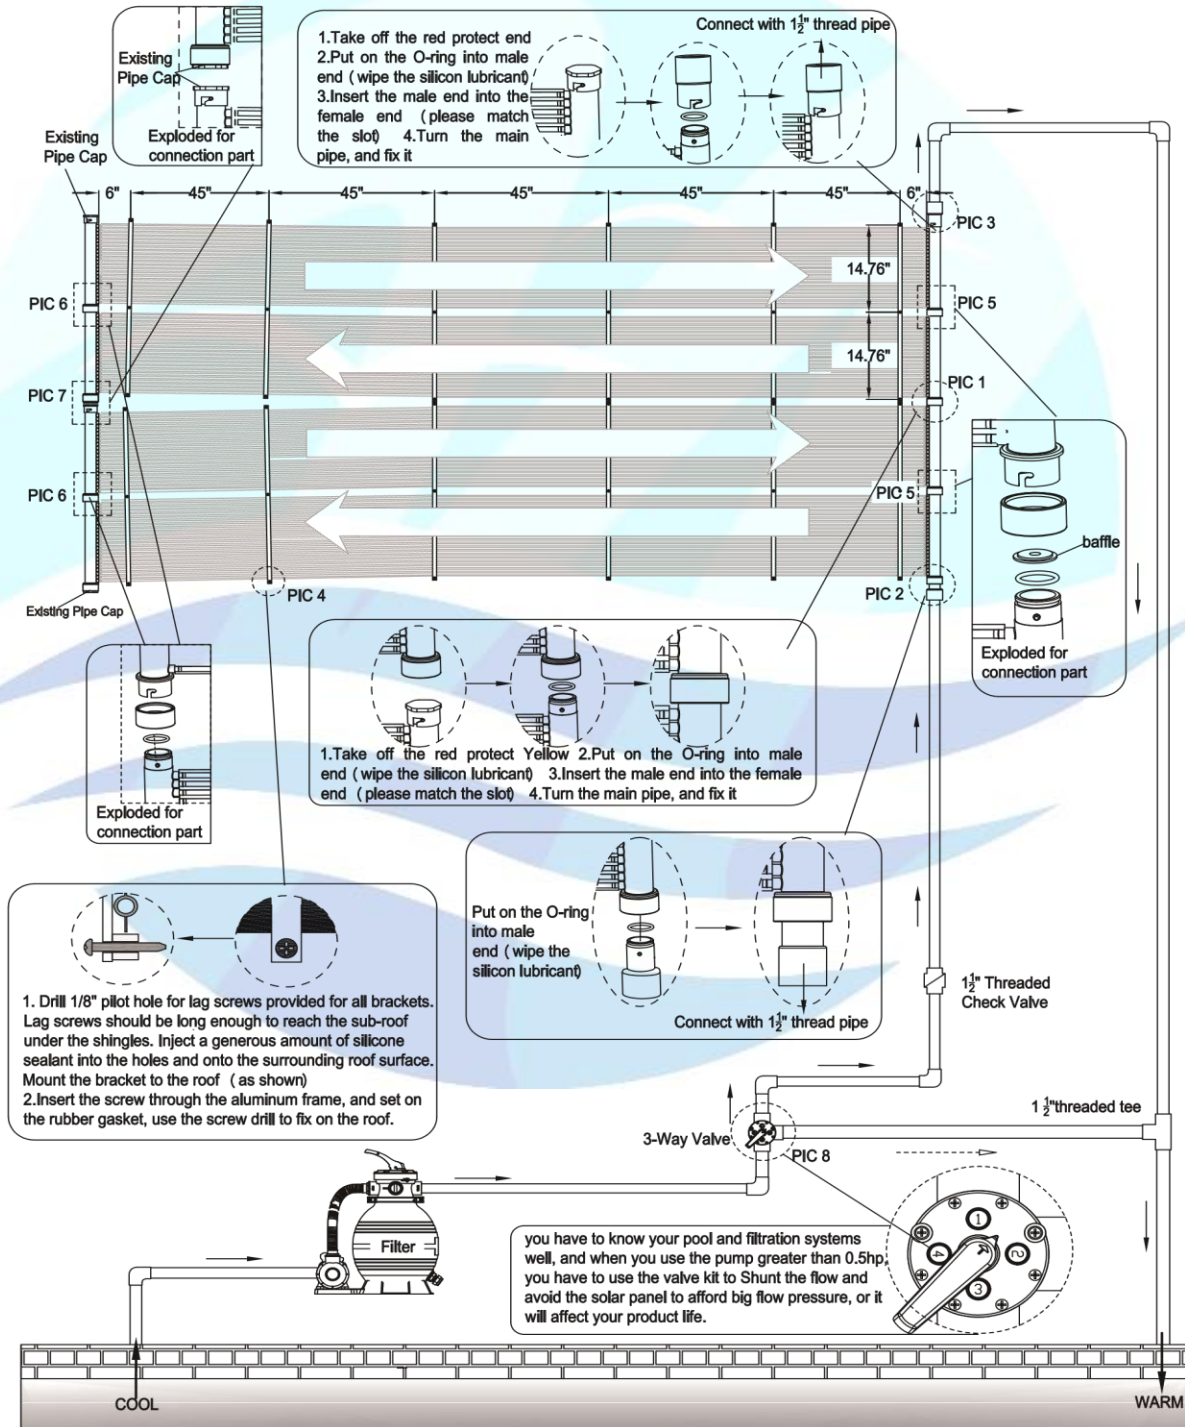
Existing Pipe Cap

Exploded for connection part

Existing Pipe Cap

1.Take off the red protect end 2.Put on the O-ring into male end (wipe the silicon lubricant) 3.Insert the male end into the female end (please match the slot) 4.Turn the main pipe, and fix it

Connect with $1\frac{1}{2}$" thread pipe

6" 45" 45" 45" 45" 45" 6"

PIC 3

14.76"

PIC 6

PIC 5

14.76"

PIC 7

PIC 1

PIC 6

PIC 5

baffle

Existing Pipe Cap

PIC 4

PIC 2

Exploded for connection part

1.Take off the red protect Yellow 2.Put on the O-ring into male end (wipe the silicon lubricant) 3.Insert the male end into the female end (please match the slot) 4.Turn the main pipe, and fix it

Exploded for connection part

Put on the O-ring into male end (wipe the silicon lubricant)

Connect with $1\frac{1}{2}$" thread pipe

$1\frac{1}{2}$" Threaded Check Valve

1. Drill 1/8" pilot hole for lag screws provided for all brackets. Lag screws should be long enough to reach the sub-roof under the shingles. Inject a generous amount of silicone sealant into the holes and onto the surrounding roof surface. Mount the bracket to the roof (as shown)
2.Insert the screw through the aluminum frame, and set on the rubber gasket, use the screw drill to fix on the roof.

$1\frac{1}{2}$"threaded tee

3-Way Valve

PIC 8

Filter

you have to know your pool and filtration systems well, and when you use the pump greater than 0.5hp, you have to use the valve kit to Shunt the flow and avoid the solar panel to afford big flow pressure, or it will affect your product life.

1 2 3 4

COOL

WARM